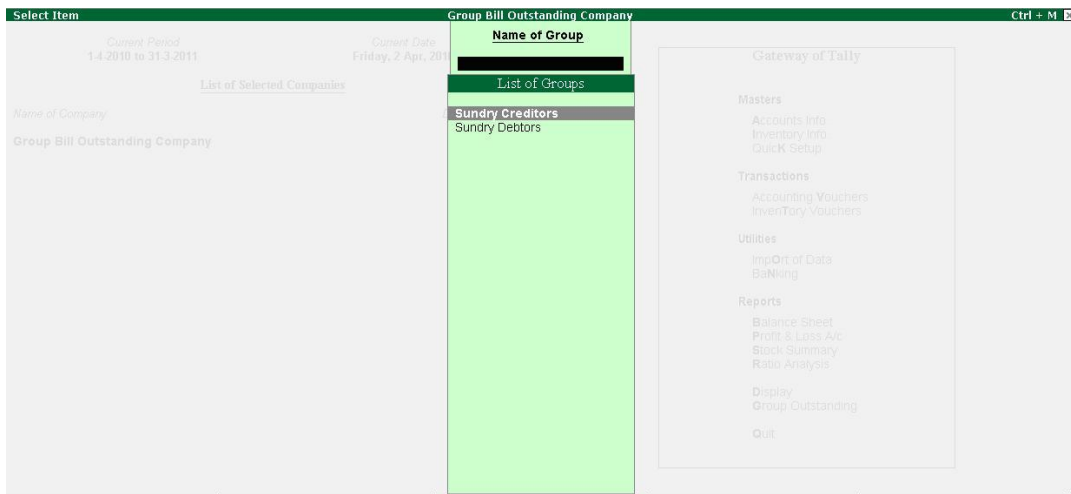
Select Item
Group Bill Outstanding Company
Ctrl + M

Current Period
1-4-2010 to 31-3-2011

Current Date
Friday, 2 Apr, 201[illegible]

List of Selected Companies

Name of Company

Group Bill Outstanding Company

Name of Group

List of Groups

Sundry Creditors
Sundry Debtors

Gateway of Tally

Masters

Accounts Info
Inventory Info
QuicK Setup

Transactions

Accounting Vouchers
InvenTory Vouchers

Utilities

ImpOrt of Data
BaNking

Reports

Balance Sheet
Profit & Loss A/c
Stock Summary
Ratio Analysis

Display
Group Outstanding

Quit